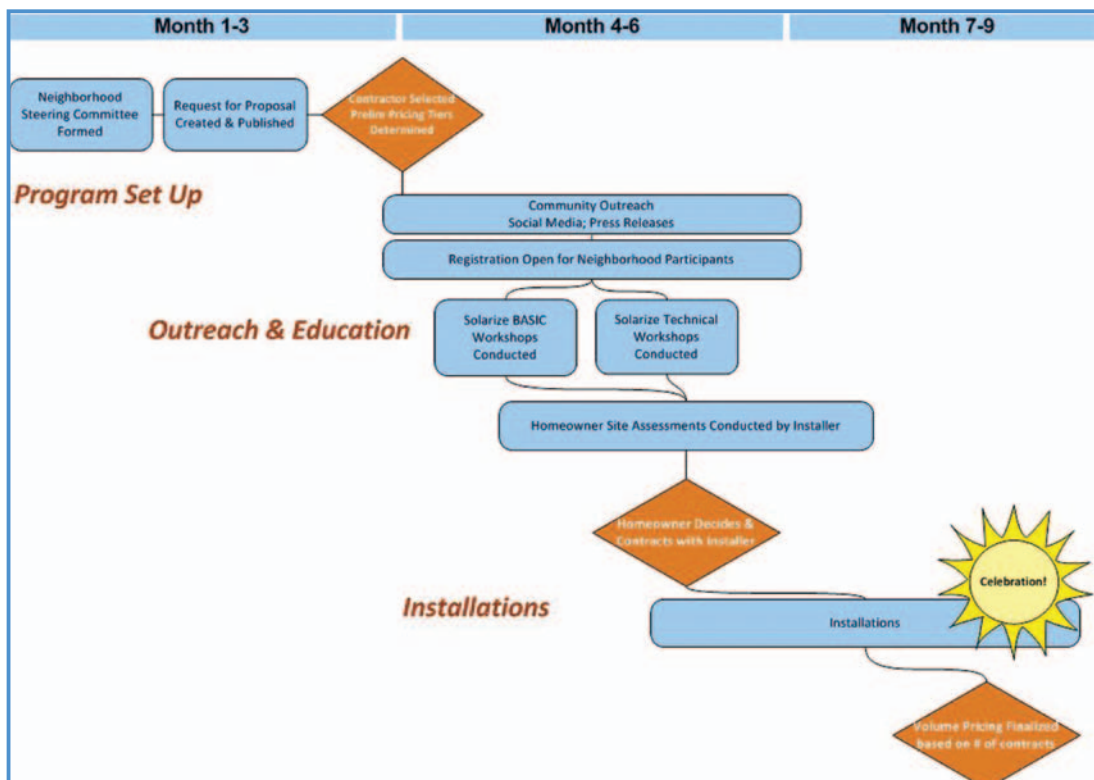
Month 1-3
Month 4-6
Month 7-9

Neighborhood Steering Committee Formed

Request for Proposal Created & Published

Contractor Selected Prelim Pricing Tiers Determined

Program Set Up

Community Outreach Social Media; Press Releases

Registration Open for Neighborhood Participants

Outreach & Education

Solarize BASIC Workshops Conducted

Solarize Technical Workshops Conducted

Homeowner Site Assessments Conducted by Installer

Homeowner Decides & Contracts with Installer

Installations

Installations

Celebration!

Volume Pricing Finalized based on # of contracts